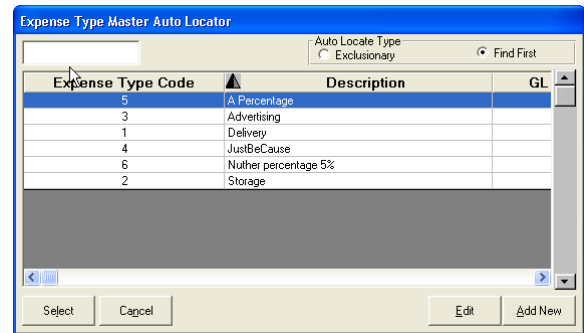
Expense Type Master Auto Locator

Auto Locate Type
Exclusionary
Find First

| Expense Type Code | Description | GL |
|---|---|---|
| 5 | A Percentage | |
| 3 | Advertising | |
| 1 | Delivery | |
| 4 | JustBeCause | |
| 6 | Nuther percentage 5% | |
| 2 | Storage | |

Select
Cancel
Edit
Add New